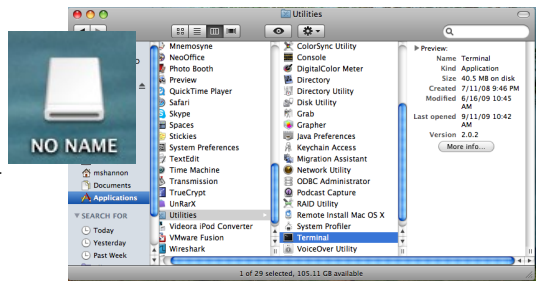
NO NAME

Utilities

mshannon
Documents
Applications
SEARCH FOR
Today
Yesterday
Past Week

Mnemosyne
NeoOffice
Photo Booth
Preview
QuickTime Player
Safari
Skype
Spaces
Stickies
System Preferences
TextEdit
Time Machine
Transmission
TrueCrypt
UnRarX
Utilities
Videora iPod Converter
VMware Fusion
Wireshark

ColorSync Utility
Console
DigitalColor Meter
Directory
Directory Utility
Disk Utility
Grab
Grapher
Java Preferences
Keychain Access
Migration Assistant
Network Utility
ODBC Administrator
Podcast Capture
RAID Utility
Remote Install Mac OS X
System Profiler
Terminal
VoiceOver Utility

Preview:
Name Terminal
Kind Application
Size 40.5 MB on disk
Created 7/11/08 9:46 PM
Modified 6/16/09 10:45 AM
Last opened 9/11/09 10:42 AM
Version 2.0.2
More info...

1 of 29 selected, 105.11 GB available